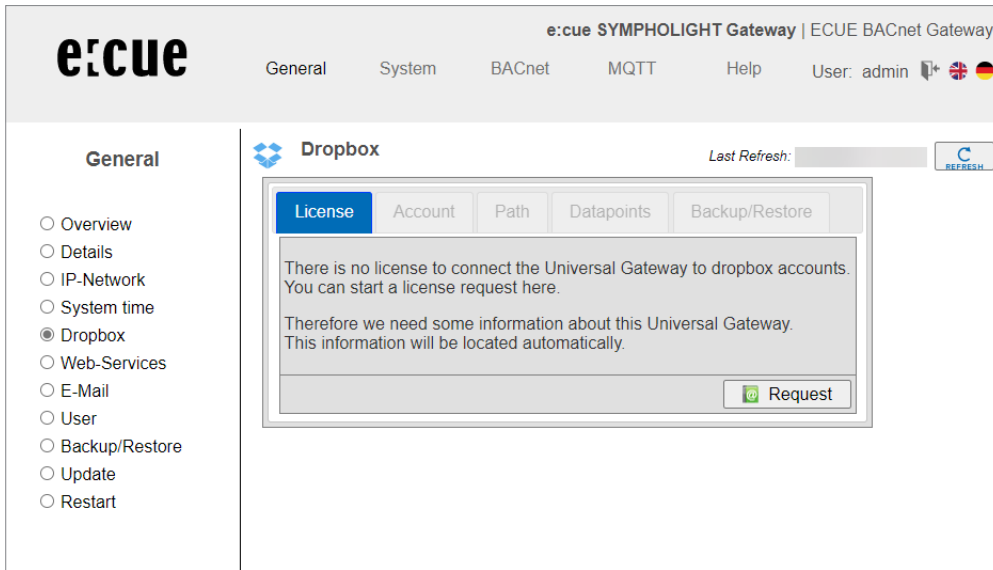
e:cue

e:cue SYMPHOLIGHT Gateway | ECUE BACnet Gateway

General System BACnet MQTT Help User: admin

General

○ Overview
○ Details
○ IP-Network
○ System time
◉ Dropbox
○ Web-Services
○ E-Mail
○ User
○ Backup/Restore
○ Update
○ Restart

Dropbox

Last Refresh:

REFRESH

License Account Path Datapoints Backup/Restore

There is no license to connect the Universal Gateway to dropbox accounts. You can start a license request here.

Therefore we need some information about this Universal Gateway. This information will be located automatically.

Request